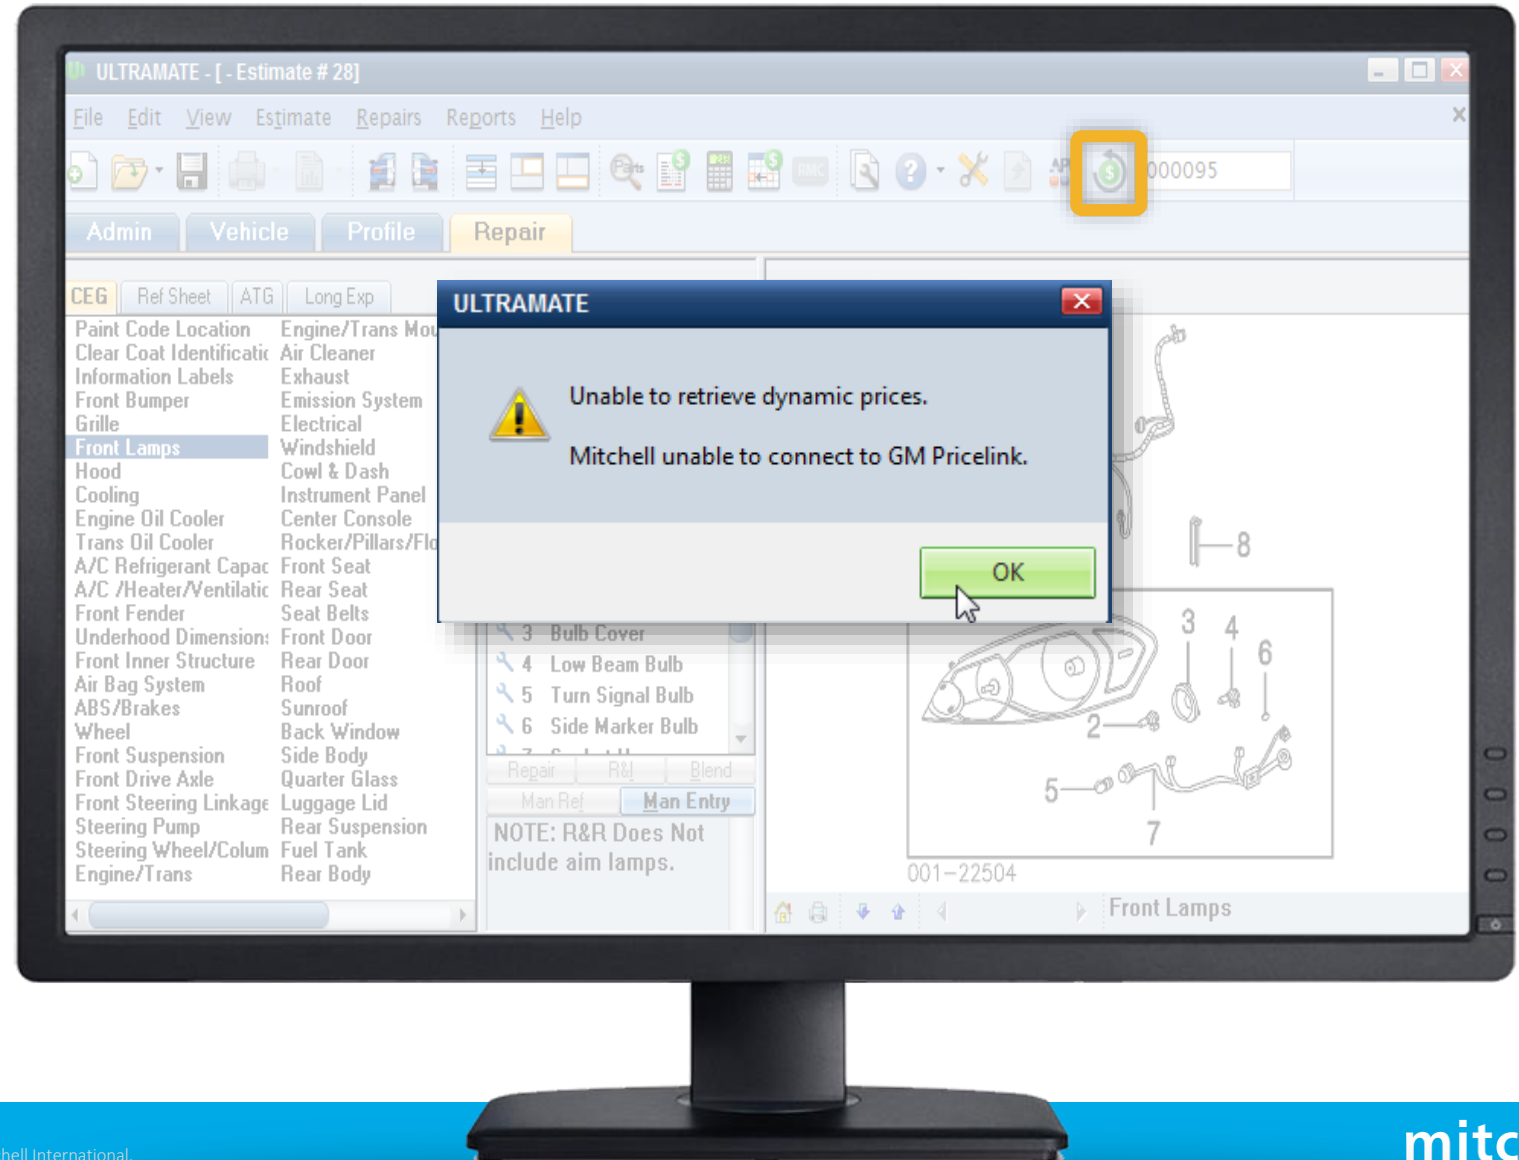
ULTRAMATE - [ - Estimate # 28]

File Edit View Estimate Repairs Reports Help

000095

Admin Vehicle Profile Repair

CEG Ref Sheet ATG Long Exp

| | |
|---|---|
| Paint Code Location | Engine/Trans Mou |
| Clear Coat Identificatic | Air Cleaner |
| Information Labels | Exhaust |
| Front Bumper | Emission System |
| Grille | Electrical |
| Front Lamps | Windshield |
| Hood | Cowl & Dash |
| Cooling | Instrument Panel |
| Engine Oil Cooler | Center Console |
| Trans Oil Cooler | Rocker/Pillars/Flo |
| A/C Refrigerant Capac | Front Seat |
| A/C /Heater/Ventilatic | Rear Seat |
| Front Fender | Seat Belts |
| Underhood Dimension: | Front Door |
| Front Inner Structure | Rear Door |
| Air Bag System | Roof |
| ABS/Brakes | Sunroof |
| Wheel | Back Window |
| Front Suspension | Side Body |
| Front Drive Axle | Quarter Glass |
| Front Steering Linkage | Luggage Lid |
| Steering Pump | Rear Suspension |
| Steering Wheel/Colum | Fuel Tank |
| Engine/Trans | Rear Body |

ULTRAMATE

Unable to retrieve dynamic prices.

Mitchell unable to connect to GM Pricelink.

OK

3 Bulb Cover
4 Low Beam Bulb
5 Turn Signal Bulb
6 Side Marker Bulb

Repair R&I Blend
Man Ref Man Entry

NOTE: R&R Does Not include aim lamps.

8 3 4 6 2 5 7

001–22504

Front Lamps

hell International.

mitc